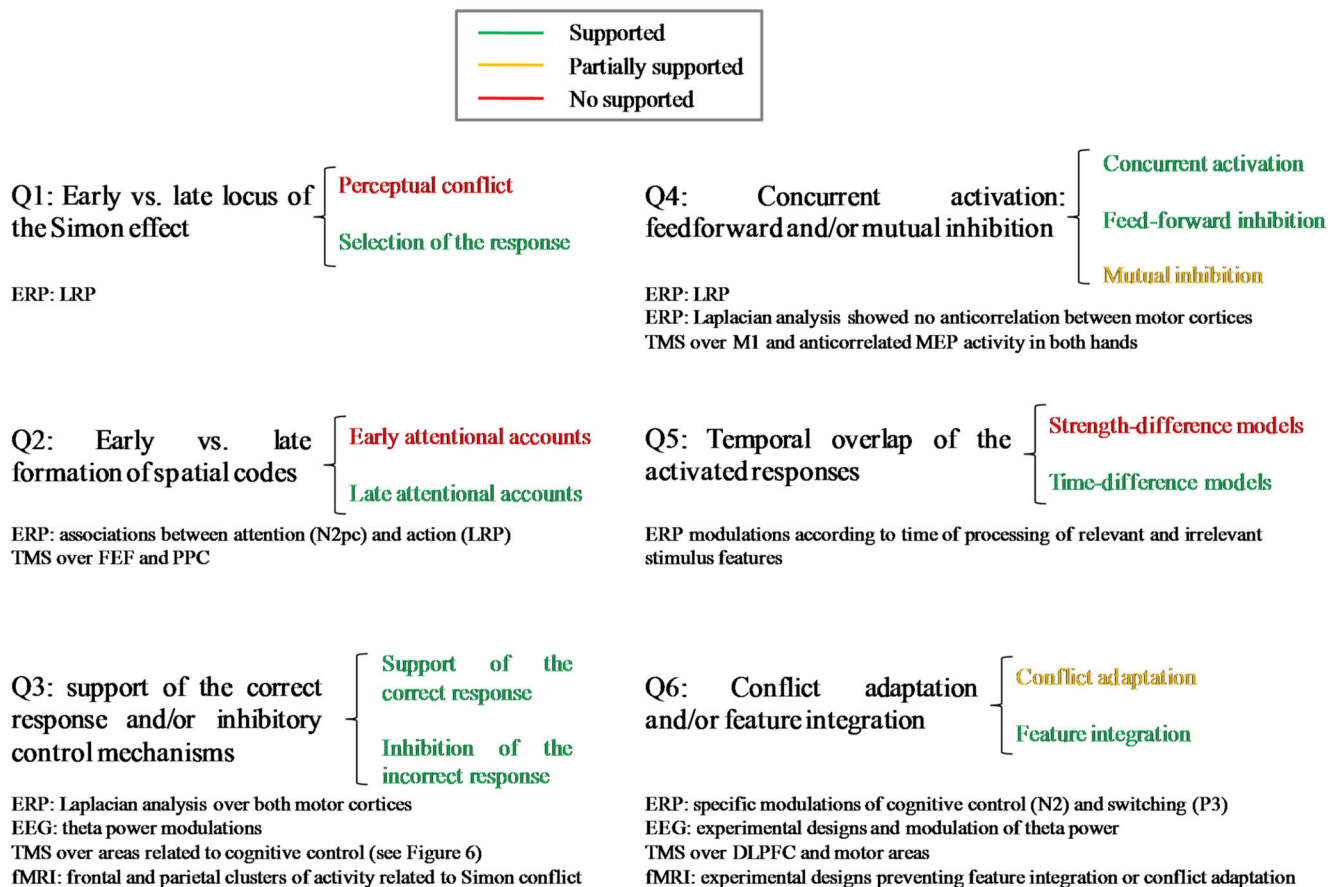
Supported
Partially supported
No supported

Q1: Early vs. late locus of the Simon effect

Perceptual conflict
Selection of the response

ERP: LRP

Q4: Concurrent activation: feedforward and/or mutual inhibition

Concurrent activation
Feed-forward inhibition
Mutual inhibition

ERP: LRP
ERP: Laplacian analysis showed no anticorrelation between motor cortices
TMS over M1 and anticorrelated MEP activity in both hands

Q2: Early vs. late formation of spatial codes

Early attentional accounts
Late attentional accounts

ERP: associations between attention (N2pc) and action (LRP)
TMS over FEF and PPC

Q5: Temporal overlap of the activated responses

Strength-difference models
Time-difference models

ERP modulations according to time of processing of relevant and irrelevant stimulus features

Q3: support of the correct response and/or inhibitory control mechanisms

Support of the correct response
Inhibition of the incorrect response

ERP: Laplacian analysis over both motor cortices
EEG: theta power modulations
TMS over areas related to cognitive control (see Figure 6)
fMRI: frontal and parietal clusters of activity related to Simon conflict

Q6: Conflict adaptation and/or feature integration

Conflict adaptation
Feature integration

ERP: specific modulations of cognitive control (N2) and switching (P3)
EEG: experimental designs and modulation of theta power
TMS over DLPFC and motor areas
fMRI: experimental designs preventing feature integration or conflict adaptation